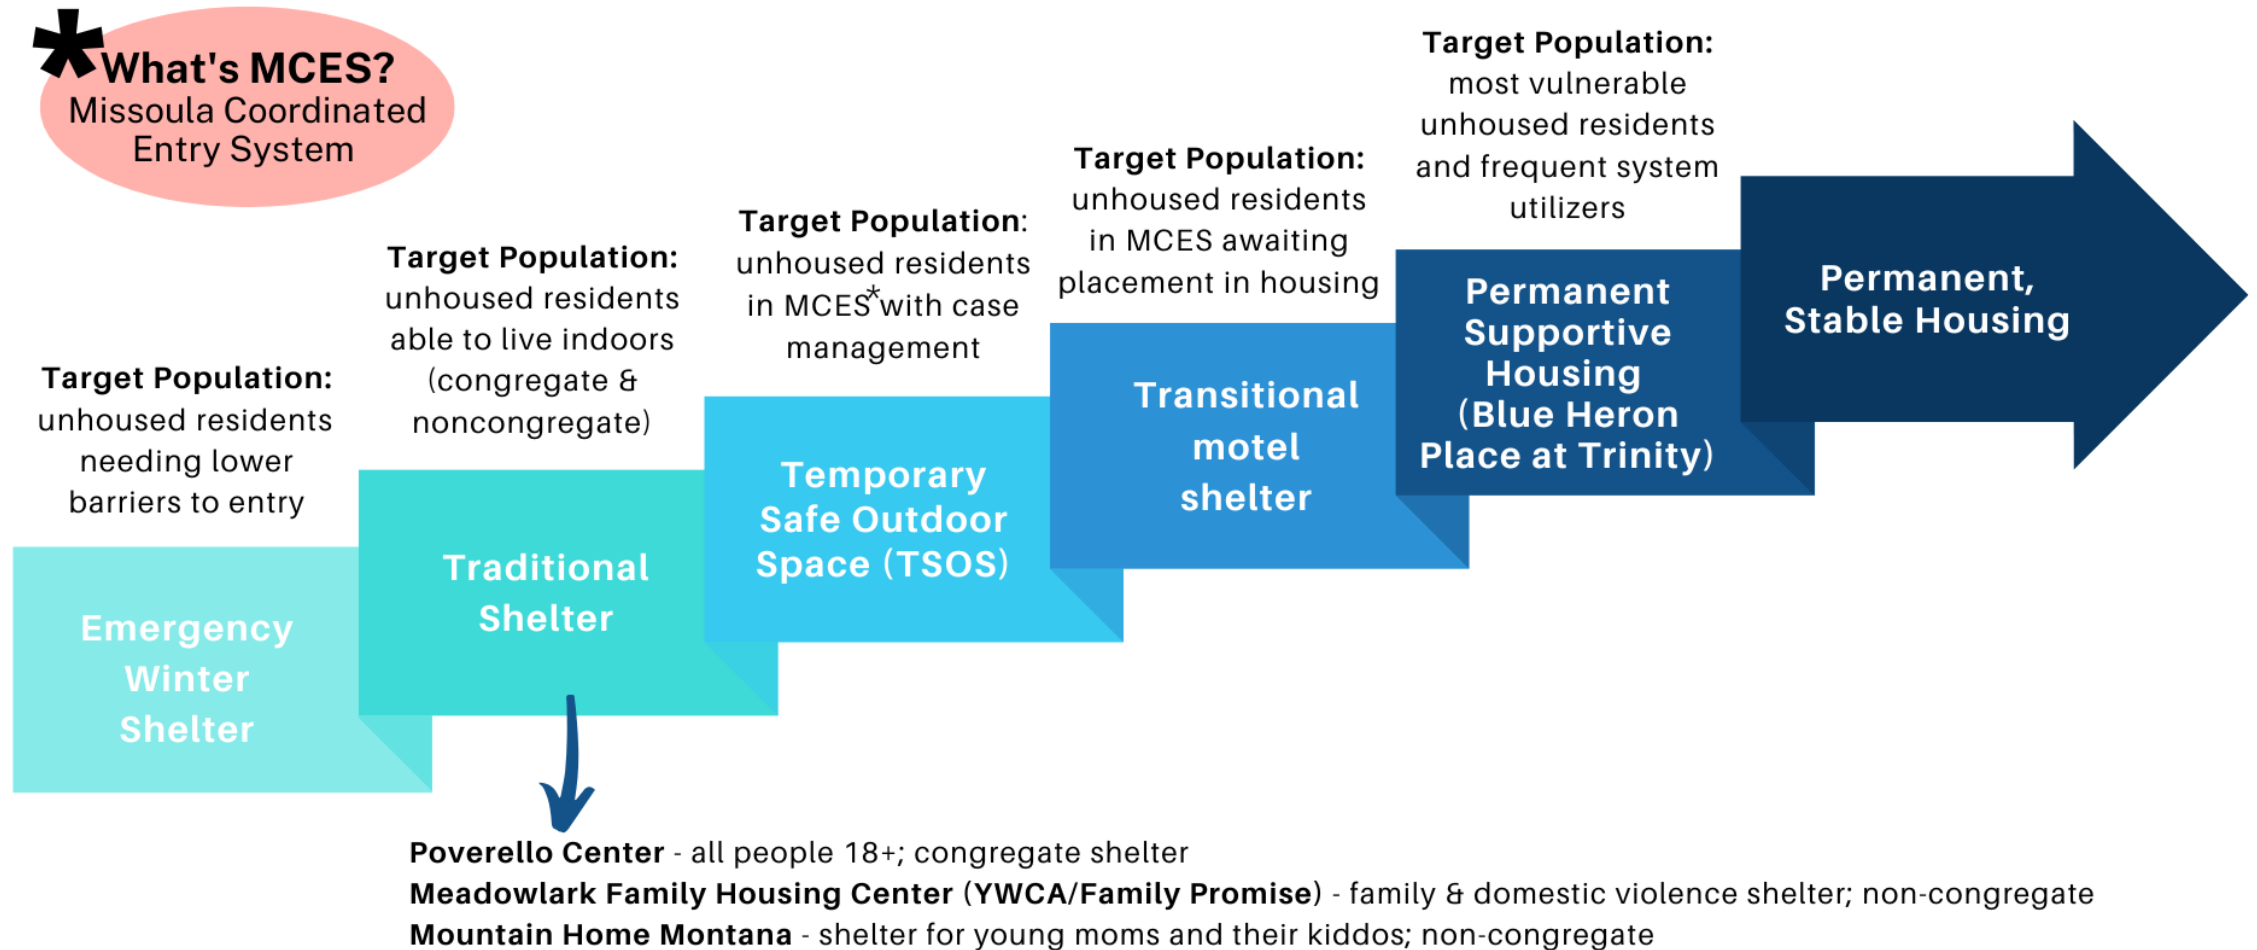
*What's MCES?
Missoula Coordinated Entry System

Target Population: unhoused residents needing lower barriers to entry

Emergency Winter Shelter

Target Population: unhoused residents able to live indoors (congregate & noncongregate)

Traditional Shelter

Target Population: unhoused residents in MCES* with case management

Temporary Safe Outdoor Space (TSOS)

Target Population: unhoused residents in MCES awaiting placement in housing

Transitional motel shelter

Target Population: most vulnerable unhoused residents and frequent system utilizers

Permanent Supportive Housing (Blue Heron Place at Trinity)

Permanent, Stable Housing

Poverello Center - all people 18+; congregate shelter
Meadowlark Family Housing Center (YWCA/Family Promise) - family & domestic violence shelter; non-congregate
Mountain Home Montana - shelter for young moms and their kiddos; non-congregate